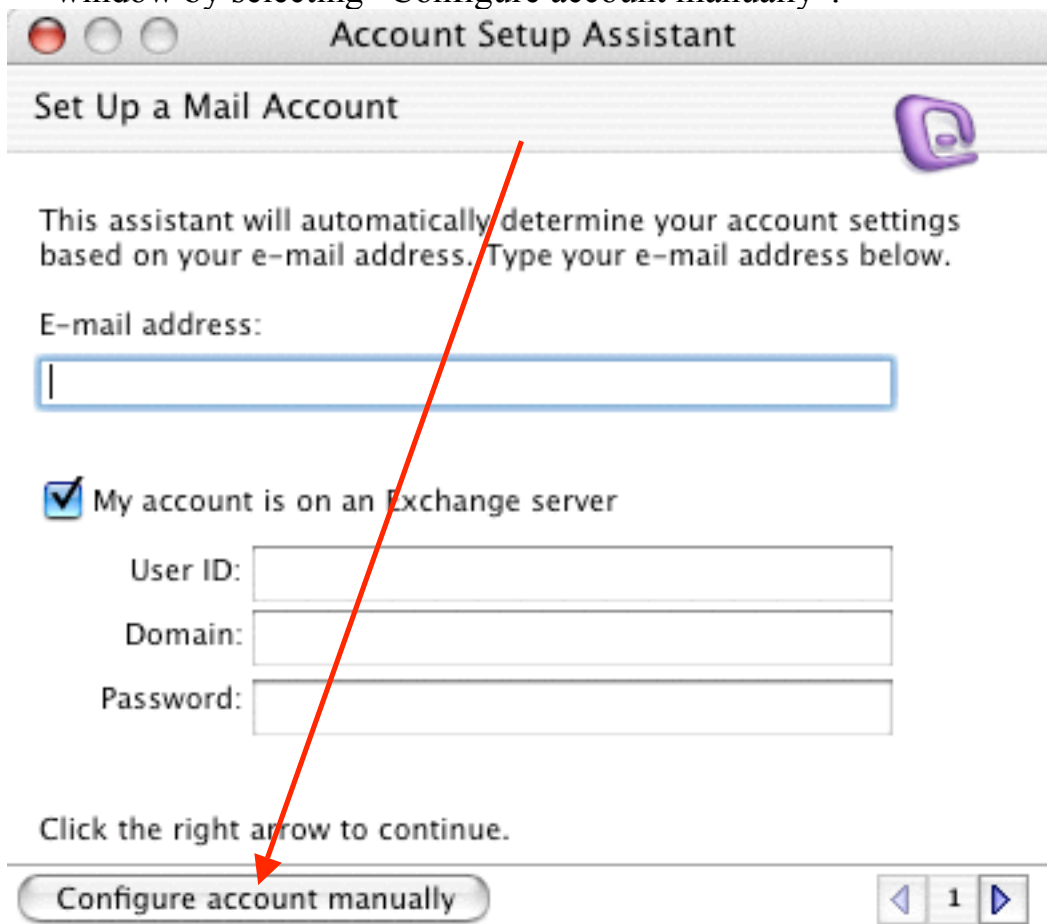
window by selecting "Configure account manually".

Account Setup Assistant

Set Up a Mail Account

This assistant will automatically determine your account settings based on your e-mail address. Type your e-mail address below.

E-mail address:

My account is on an Exchange server

User ID:

Domain:

Password:

Click the right arrow to continue.

Configure account manually

1